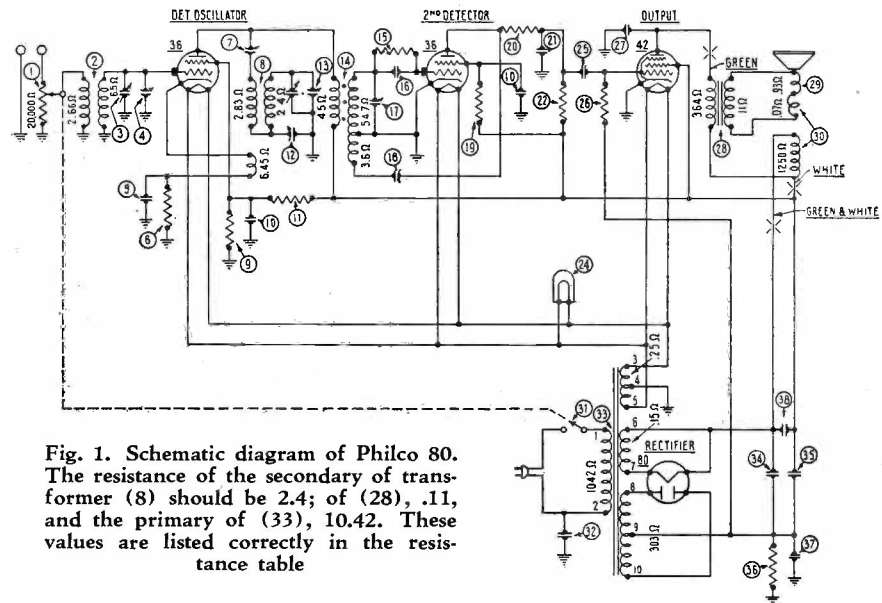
DET OSCILLATOR

2ND DETECTOR

OUTPUT

36

38

42

1
20,000 Ω
2
2.86Ω
3
6.5Ω
4
7
8
2.83Ω
2Ω
13
4.5Ω
14
54.7Ω
3.6Ω
15
16
17
18
12
6.45Ω
5
6
9
10
11
20
21
10
22
19
25
27
26
364Ω
GREEN
11Ω
.93Ω
.07Ω
28
29
30
1250Ω
WHITE
GREEN & WHITE
24
3
.25Ω
4
5
6
.15Ω
7
8
9
10
31
33
1
2
1042Ω
32
RECTIFIER
80
303Ω
34
35
38
36
37

Fig. 1. Schematic diagram of Philco 80. The resistance of the secondary of transformer (8) should be 2.4; of (28), .11, and the primary of (33), 10.42. These values are listed correctly in the resistance table